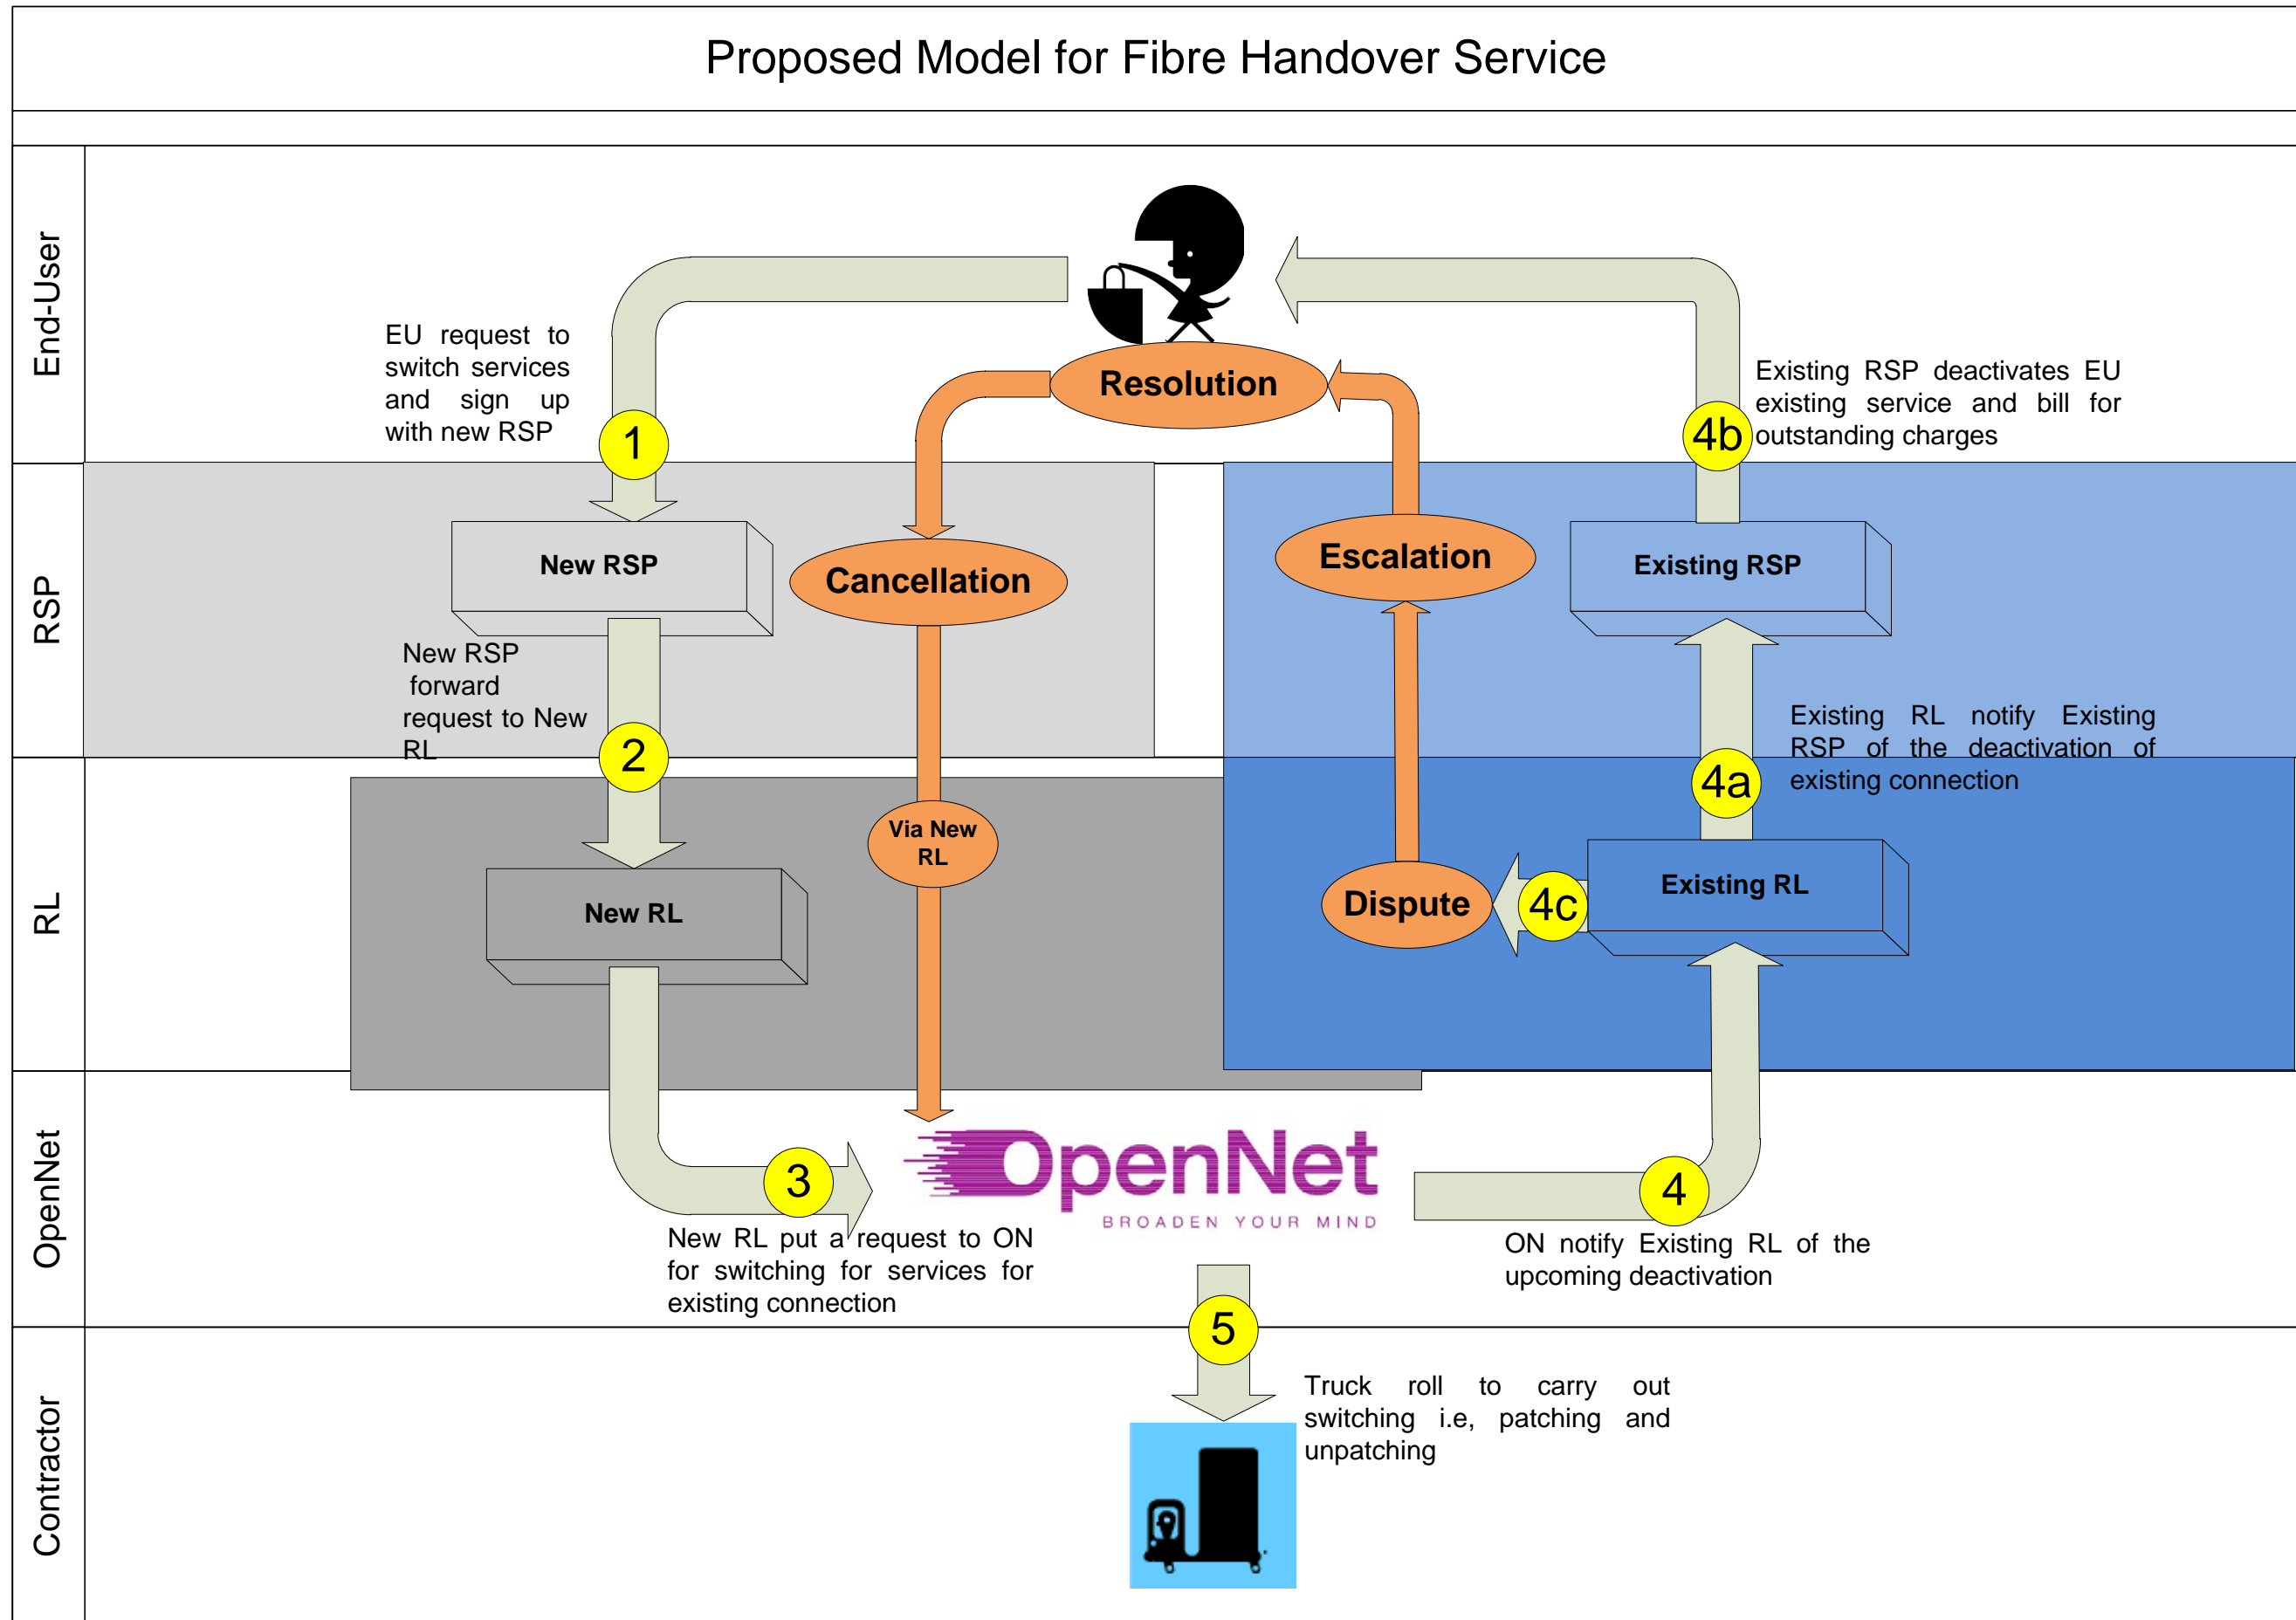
Proposed Model for Fibre Handover Service

End-User

RSP

RL

OpenNet

Contractor

EU request to switch services and sign up with new RSP

1

Resolution

Existing RSP deactivates EU existing service and bill for outstanding charges

4b

New RSP

Cancellation

Escalation

Existing RSP

New RSP forward request to New RL

2

Existing RL notify Existing RSP of the deactivation of existing connection

4a

Via New RL

New RL

Dispute

4c

Existing RL

3

OpenNet
BROADEN YOUR MIND

4

New RL put a request to ON for switching for services for existing connection

ON notify Existing RL of the upcoming deactivation

5

Truck roll to carry out switching i.e, patching and unpatching